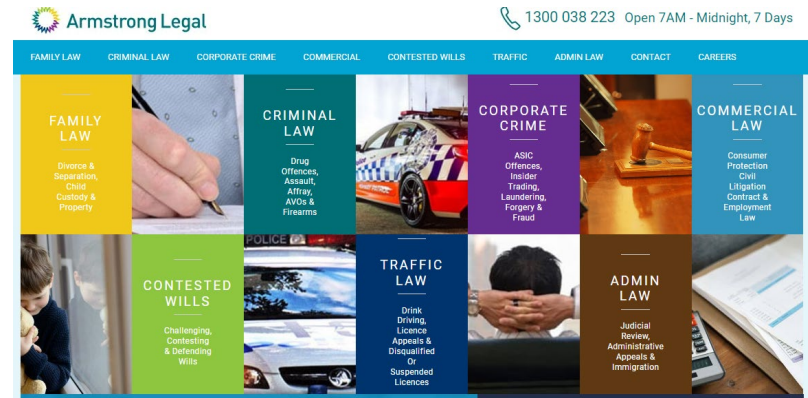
Armstrong Legal

1300 038 223 Open 7AM - Midnight, 7 Days

FAMILY LAW CRIMINAL LAW CORPORATE CRIME COMMERCIAL CONTESTED WILLS TRAFFIC ADMIN LAW CONTACT CAREERS

FAMILY LAW

Divorce & Separation, Child Custody & Property

CRIMINAL LAW

Drug Offences, Assault, Affray, AVOs & Firearms

CORPORATE CRIME

ASIC Offences, Insider Trading, Laundering, Forgery & Fraud

COMMERCIAL LAW

Consumer Protection Civil Litigation Contract & Employment Law

CONTESTED WILLS

Challenging, Contesting & Defending Wills

POLICE

TRAFFIC LAW

Drink Driving, Licence Appeals & Disqualified Or Suspended Licences

ADMIN LAW

Judicial Review, Administrative Appeals & Immigration